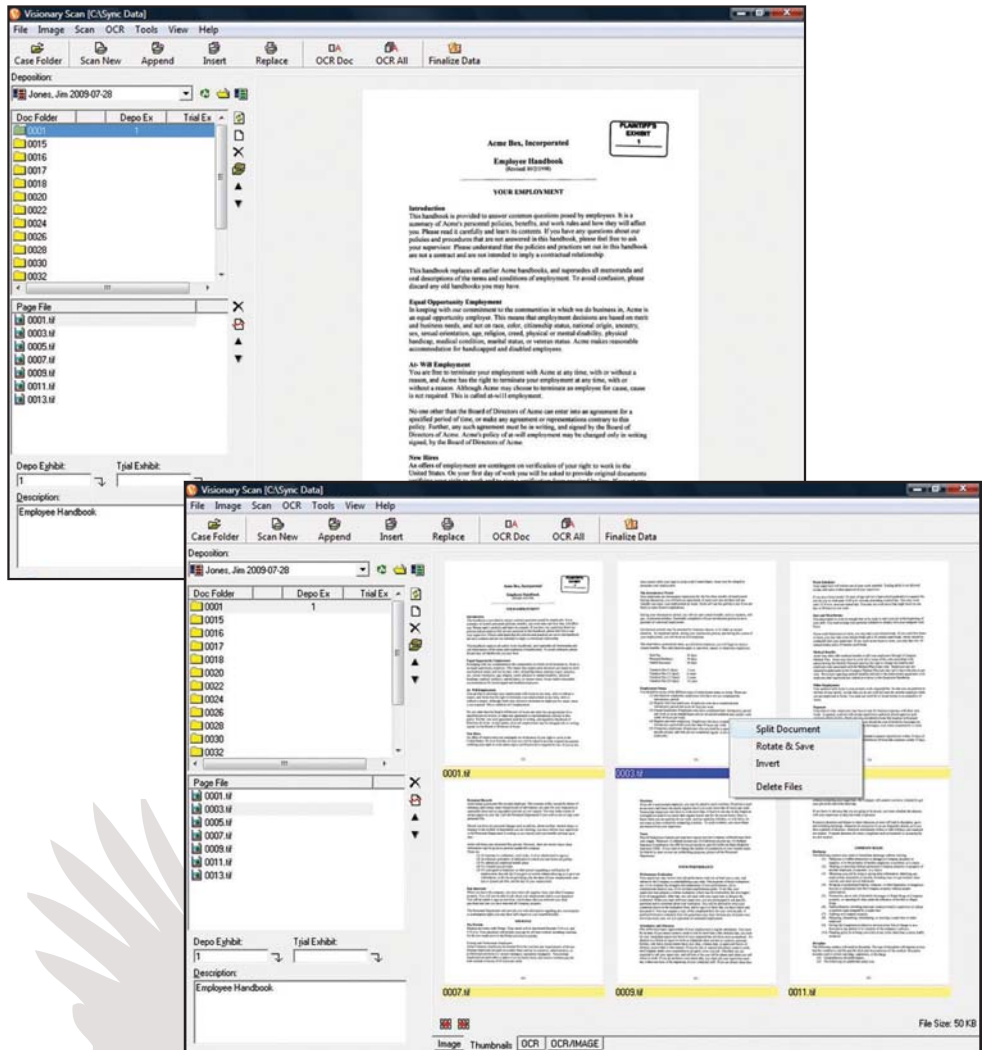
Visionary Scan [C:\Sync Data]

File Image Scan OCR Tools View Help

Case Folder Scan New Append Insert Replace OCR Doc OCR All Finalize Data

Deposition:

Jones, Jim 2009-07-28

| Doc Folder | Depo Ex | Trial Ex |
|---|---|---|
| 0001 | 1 | |
| 0015 | | |
| 0016 | | |
| 0017 | | |
| 0018 | | |
| 0020 | | |
| 0022 | | |
| 0024 | | |
| 0026 | | |
| 0028 | | |
| 0030 | | |
| 0032 | | |

Page File
0001.tif
0003.tif
0005.tif
0007.tif
0009.tif
0011.tif
0013.tif

Depo Exhibit: 1
Trial Exhibit:

Description:
Employee Handbook

PLAINTIFF'S EXHIBIT 1

Acme Box, Incorporated

Employee Handbook
(Revised 8/1/1998)

YOUR EMPLOYMENT

Introduction
This handbook is provided to answer common questions posed by employees. It is a summary of Acme's personnel policies, benefits, and work rules and how they will affect you. Please read it carefully and learn its contents. If you have any questions about our policies and procedures that are not answered in this handbook, please feel free to ask your supervisor. Please understand that the policies and practices set out in this handbook are not a contract and are not intended to imply a contractual relationship.

This handbook replaces all earlier Acme handbooks, and supersedes all memoranda and oral descriptions of the terms and conditions of employment. To avoid confusion, please discard any old handbooks you may have.

Equal Opportunity Employment
In keeping with our commitment to the communities in which we do business in, Acme is an equal opportunity employer. This means that employment decisions are based on merit and business needs, and not on race, color, citizenship status, national origin, ancestry, sex, sexual orientation, age, religion, creed, physical or mental disability, physical handicap, medical condition, marital status, or veteran status. Acme makes reasonable accommodation for handicapped and disabled employees.

At- Will Employment
You are free to terminate your employment with Acme at any time, with or without a reason, and Acme has the right to terminate your employment at any time, with or without a reason. Although Acme may choose to terminate an employee for cause, cause is not required. This is called at-will employment.

No one other than the Board of Directors of Acme can enter into an agreement for a specified period of time, or make any agreement or representations contrary to this policy. Further, any such agreement must be in writing, and signed by the Board of Directors of Acme. Acme's policy of at-will employment may be changed only in writing signed, by the Board of Directors of Acme.

New Hires
An offers of employment are contingent on verification of your right to work in the United States. On your first day of work you will be asked to provide original documents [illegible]

Visionary Scan [C:\Sync Data]

File Image Scan OCR Tools View Help

Case Folder Scan New Append Insert Replace OCR Doc OCR All Finalize Data

Deposition:

Jones, Jim 2009-07-28

| Doc Folder | Depo Ex | Trial Ex |
|---|---|---|
| 0001 | 1 | |
| 0015 | | |
| 0016 | | |
| 0017 | | |
| 0018 | | |
| 0020 | | |
| 0022 | | |
| 0024 | | |
| 0026 | | |
| 0028 | | |
| 0030 | | |
| 0032 | | |

Page File
0001.tif
0003.tif
0005.tif
0007.tif
0009.tif
0011.tif
0013.tif

Depo Exhibit: 1
Trial Exhibit:

Description:
Employee Handbook

0001.tif
0003.tif
Split Document
Rotate & Save
Invert
Delete Files
0007.tif
0009.tif
0011.tif

File Size: 50 KB

Image Thumbnails OCR OCR/IMAGE